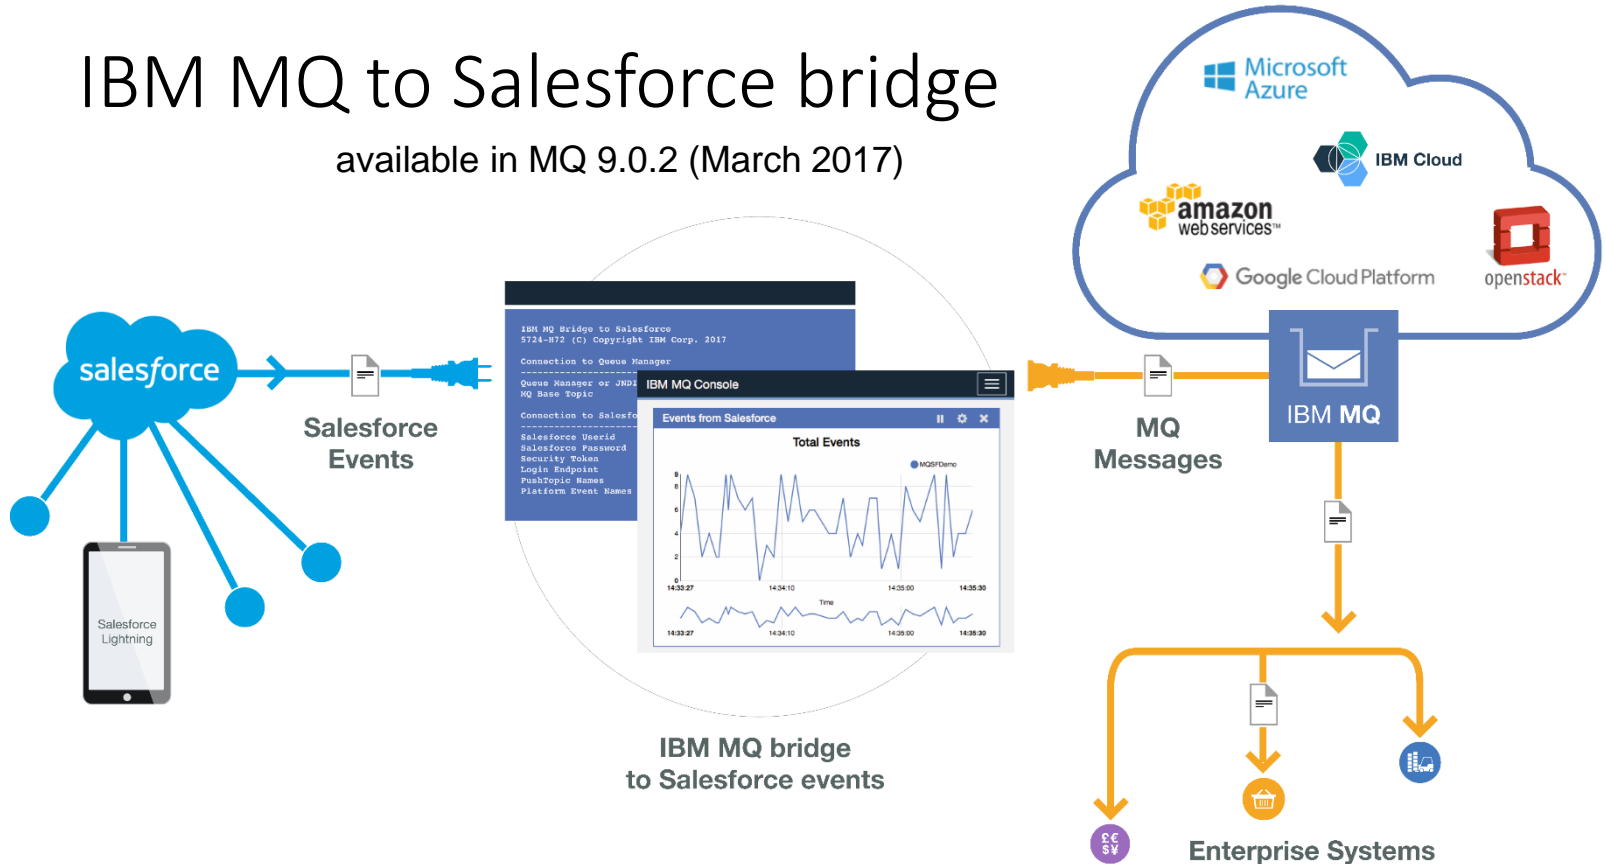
IBM MQ to Salesforce bridge

available in MQ 9.0.2 (March 2017)

Microsoft Azure

IBM Cloud

amazon web services™

Google Cloud Platform

openstack™

salesforce

Salesforce Events

IBM MQ Bridge to Salesforce
5724-H72 (C) Copyright IBM Corp. 2017

Connection to Queue Manager

Queue Manager or JNDI
MQ Base Topic

Connection to Salesfo

Salesforce Userid
Salesforce Password
Security Token
Login Endpoint
PushTopic Names
Platform Event Names

IBM MQ Console

Events from Salesforce

Total Events

MQSFDemo

14:33:27 14:34:10 14:35:00 14:35:30

Time

14:33:27 14:34:10 14:35:00 14:35:30

MQ Messages

IBM MQ

Salesforce Lightning

IBM MQ bridge to Salesforce events

£€ $¥

Enterprise Systems